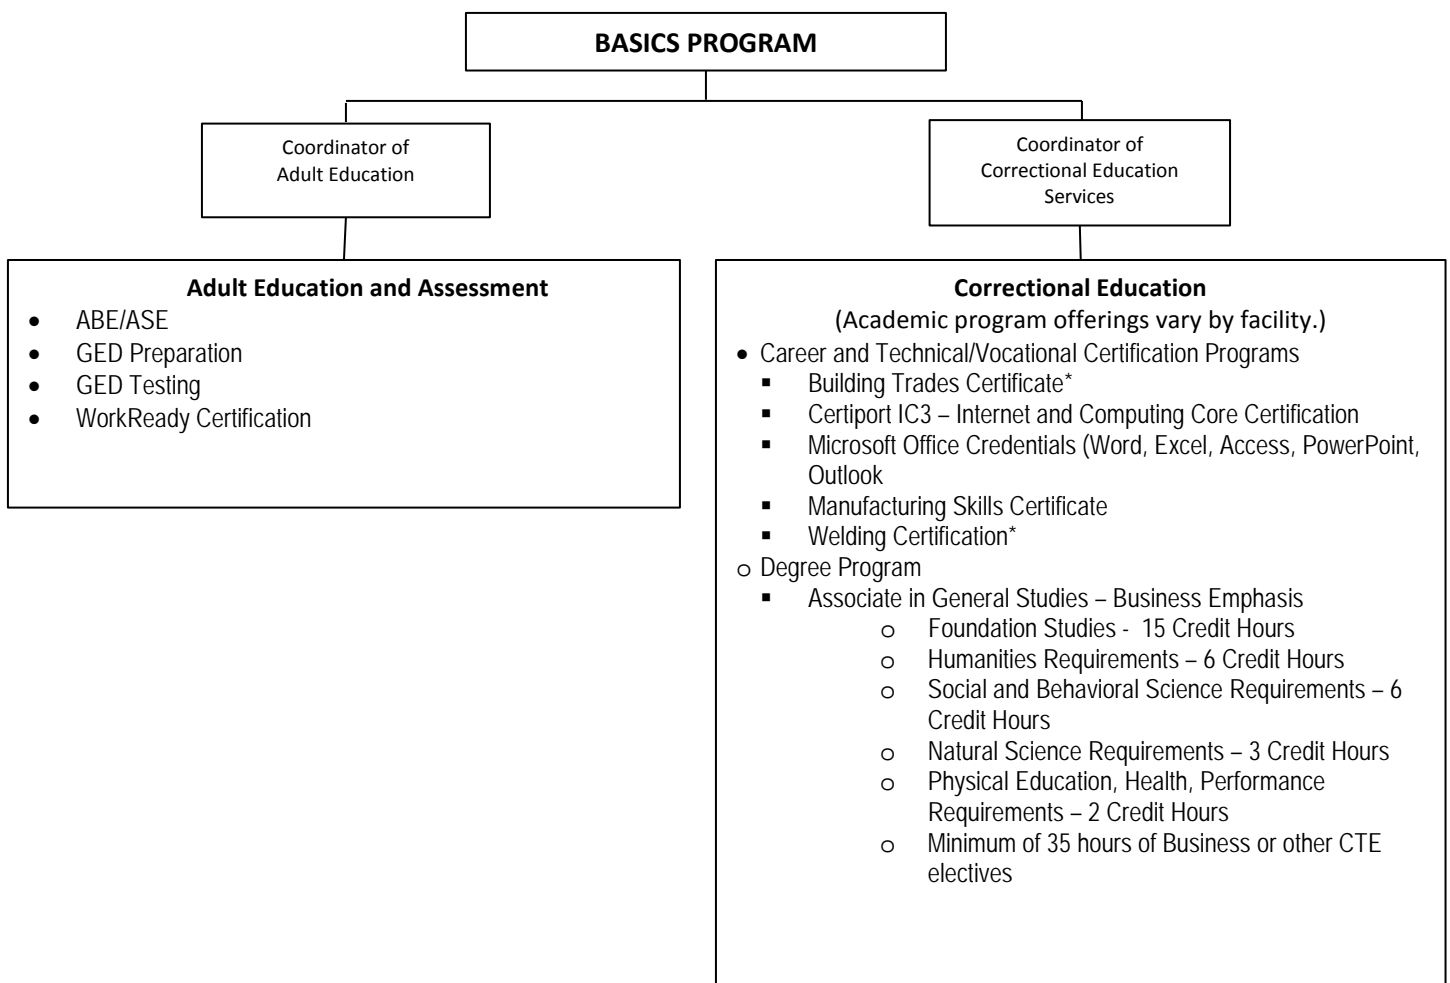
BASICS PROGRAM

Coordinator of Adult Education

Coordinator of Correctional Education Services

Adult Education and Assessment

- ABE/ASE
- GED Preparation
- GED Testing
- WorkReady Certification

Correctional Education
(Academic program offerings vary by facility.)

- Career and Technical/Vocational Certification Programs
  - Building Trades Certificate*
  - Certiport IC3 – Internet and Computing Core Certification
  - Microsoft Office Credentials (Word, Excel, Access, PowerPoint, Outlook
  - Manufacturing Skills Certificate
  - Welding Certification*
- o Degree Program
  - Associate in General Studies – Business Emphasis
    - o Foundation Studies - 15 Credit Hours
    - o Humanities Requirements – 6 Credit Hours
    - o Social and Behavioral Science Requirements – 6 Credit Hours
    - o Natural Science Requirements – 3 Credit Hours
    - o Physical Education, Health, Performance Requirements – 2 Credit Hours
    - o Minimum of 35 hours of Business or other CTE electives